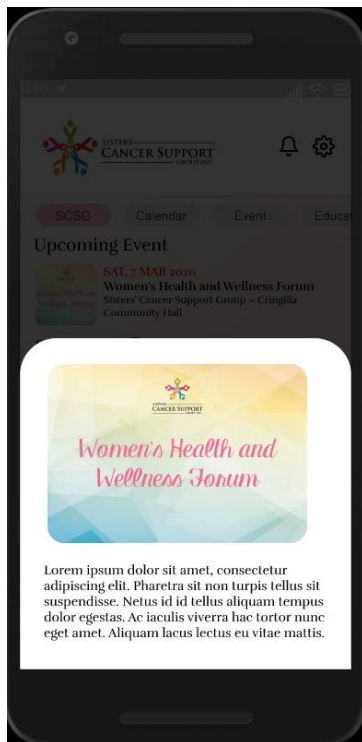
2:00

SISTERS' CANCER SUPPORT GROUP INC.

SCSG Calendar Event Educa

Upcoming Event

SAT, 7 MAR 2020
Women's Health and Wellness Forum
Sisters' Cancer Support Group – Cringila Community Hall

SISTERS' CANCER SUPPORT GROUP INC.

Women's Health and Wellness Forum

Lorem ipsum dolor sit amet, consectetur adipiscing elit. Pharetra sit non turpis tellus sit suspendisse. Netus id id tellus aliquam tempus dolor egestas. Ac iaculis viverra hac tortor nunc eget amet. Aliquam lacus lectus eu vitae mattis.